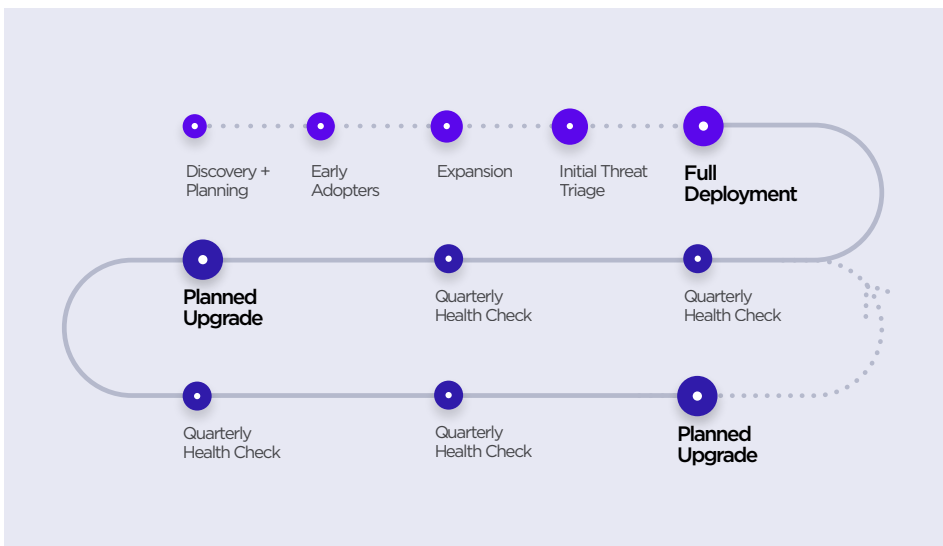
Discovery + Planning

Early Adopters

Expansion

Initial Threat Triage

Full Deployment

Quarterly Health Check

Quarterly Health Check

Planned Upgrade

Quarterly Health Check

Quarterly Health Check

Planned Upgrade